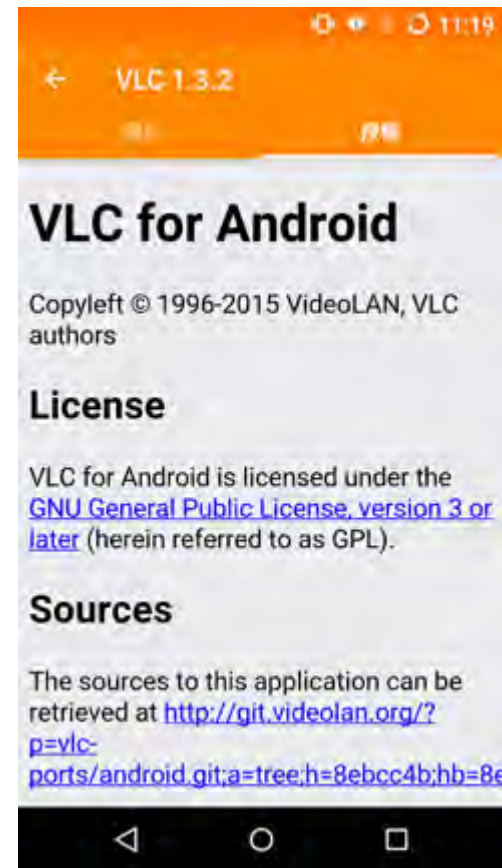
11:19

VLC 1.3.2

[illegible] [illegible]

VLC for Android

Copyleft © 1996-2015 VideoLAN, VLC authors

License

VLC for Android is licensed under the GNU General Public License, version 3 or later (herein referred to as GPL).

Sources

The sources to this application can be retrieved at http://git.videolan.org/?p=vlc-ports/android.git;a=tree;h=8ebcc4b;hb=8e